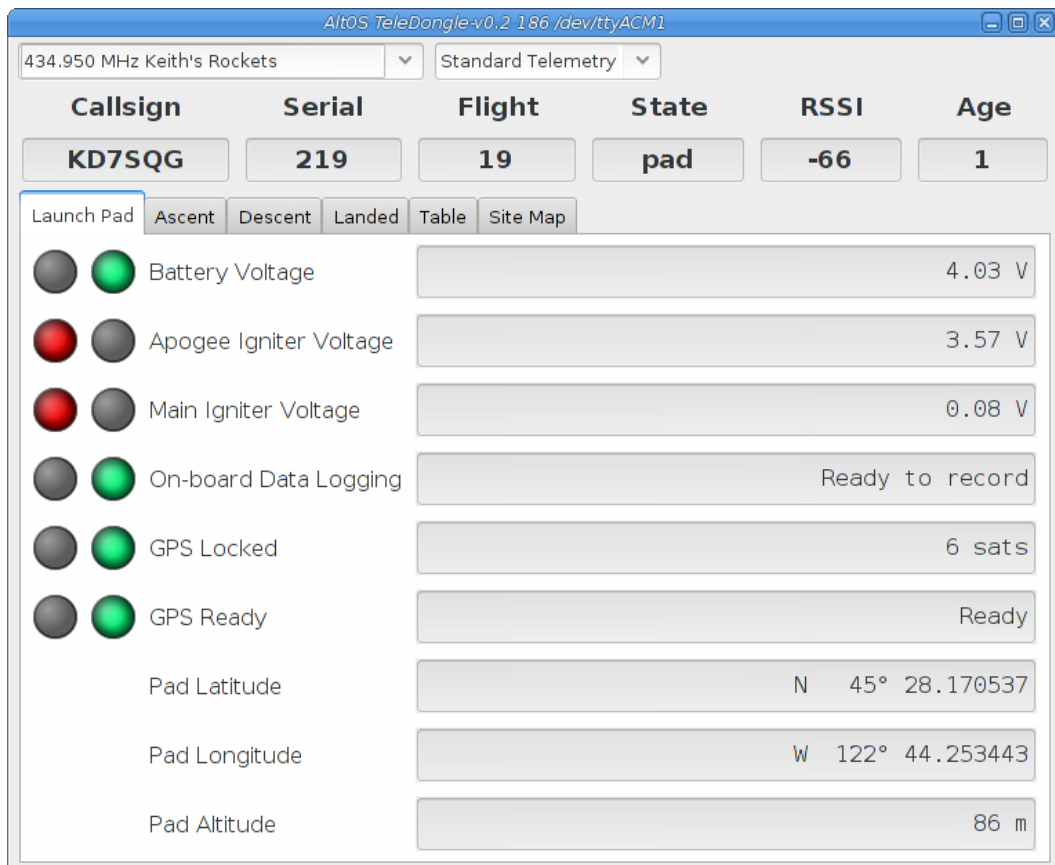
AltOS TeleDongle-v0.2 186 /dev/ttyACM1

434.950 MHz Keith's Rockets
Standard Telemetry

| Callsign | Serial | Flight | State | RSSI | Age |
|---|---|---|---|---|---|
| KD7SQG | 219 | 19 | pad | -66 | 1 |

Launch Pad | Ascent | Descent | Landed | Table | Site Map

Battery Voltage 4.03 V
Apogee Igniter Voltage 3.57 V
Main Igniter Voltage 0.08 V
On-board Data Logging Ready to record
GPS Locked 6 sats
GPS Ready Ready
Pad Latitude N 45° 28.170537
Pad Longitude W 122° 44.253443
Pad Altitude 86 m